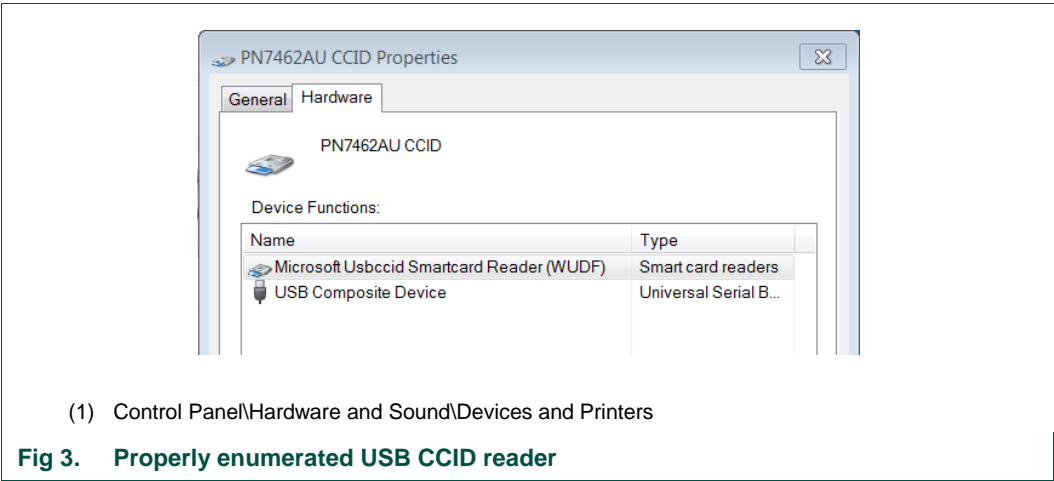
PN7462AU CCID Properties

General | Hardware

PN7462AU CCID

Device Functions:

| Name | Type |
|---|---|
| Microsoft Usbccid Smartcard Reader (WUDF) | Smart card readers |
| USB Composite Device | Universal Serial B... |

(1) Control Panel\Hardware and Sound\Devices and Printers

Fig 3. Properly enumerated USB CCID reader